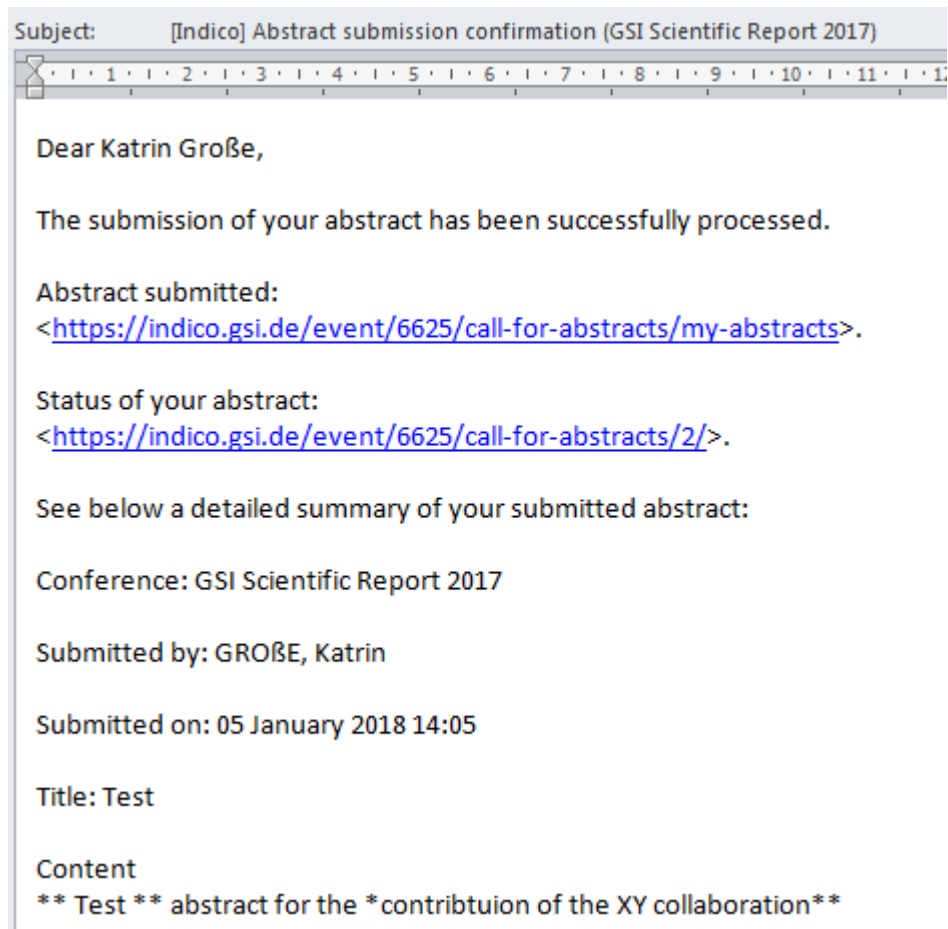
Subject: [Indico] Abstract submission confirmation (GSI Scientific Report 2017)

1 · 2 · 3 · 4 · 5 · 6 · 7 · 8 · 9 · 10 · 11 · 12

Dear Katrin Große,

The submission of your abstract has been successfully processed.

Abstract submitted:
<https://indico.gsi.de/event/6625/call-for-abstracts/my-abstracts>.

Status of your abstract:
<https://indico.gsi.de/event/6625/call-for-abstracts/2/>.

See below a detailed summary of your submitted abstract:

Conference: GSI Scientific Report 2017

Submitted by: GROßE, Katrin

Submitted on: 05 January 2018 14:05

Title: Test

Content
** Test ** abstract for the *contribtuion of the XY collaboration**